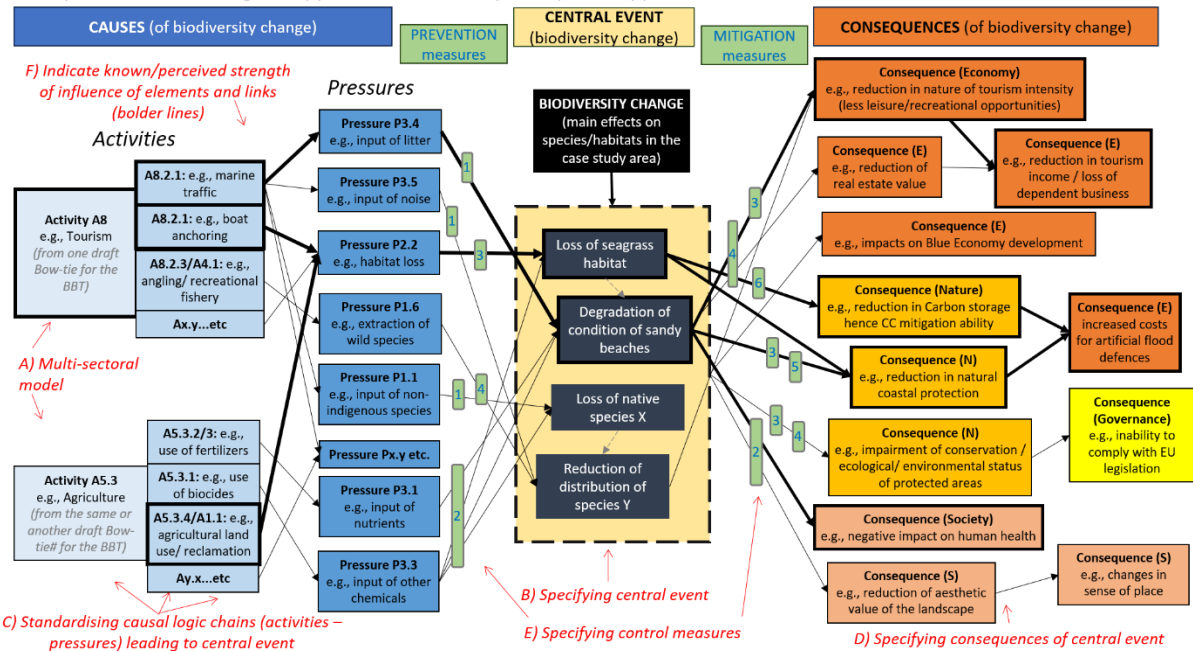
CAUSES (of biodiversity change)

PREVENTION measures

CENTRAL EVENT (biodiversity change)

MITIGATION measures

CONSEQUENCES (of biodiversity change)

F) Indicate known/perceived strength of influence of elements and links (bolder lines)

Activities

Pressures

Activity A8 e.g., Tourism (from one draft Bow-tie for the BBT)

A8.2.1: e.g., marine traffic

A8.2.1: e.g., boat anchoring

A8.2.3/A4.1: e.g., angling/ recreational fishery

Ax.y...etc

A) Multi-sectoral model

Activity A5.3 e.g., Agriculture (from the same or another draft Bow-tie# for the BBT)

A5.3.2/3: e.g., use of fertilizers

A5.3.1: e.g., use of biocides

A5.3.4/A1.1: e.g., agricultural land use/ reclamation

Ay.x...etc

C) Standardising causal logic chains (activities – pressures) leading to central event

Pressure P3.4 e.g., input of litter

Pressure P3.5 e.g., input of noise

Pressure P2.2 e.g., habitat loss

Pressure P1.6 e.g., extraction of wild species

Pressure P1.1 e.g., input of non-indigenous species

Pressure Px.y etc.

Pressure P3.1 e.g., input of nutrients

Pressure P3.3 e.g., input of other chemicals

1

1

3

1

4

2

BIODIVERSITY CHANGE (main effects on species/habitats in the case study area)

Loss of seagrass habitat

Degradation of condition of sandy beaches

Loss of native species X

Reduction of distribution of species Y

B) Specifying central event

E) Specifying control measures

3

4

6

3

5

3

4

2

Consequence (Economy) e.g., reduction in nature of tourism intensity (less leisure/recreational opportunities)

Consequence (E) e.g., reduction of real estate value

Consequence (E) e.g., reduction in tourism income / loss of dependent business

Consequence (E) e.g., impacts on Blue Economy development

Consequence (Nature) e.g., reduction in Carbon storage hence CC mitigation ability

Consequence (E) increased costs for artificial flood defences

Consequence (N) e.g., reduction in natural coastal protection

Consequence (N) e.g., impairment of conservation / ecological/ environmental status of protected areas

Consequence (Governance) e.g., inability to comply with EU legislation

Consequence (Society) e.g., negative impact on human health

Consequence (S) e.g., reduction of aesthetic value of the landscape

Consequence (S) e.g., changes in sense of place

D) Specifying consequences of central event